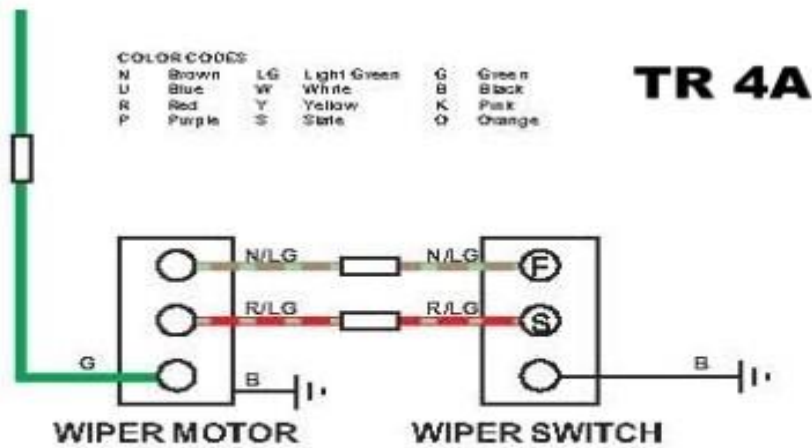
COLOR CODES

| | | | | | |
|---|---|---|---|---|---|
| N | Brown | LG | Light Green | G | Green |
| U | Blue | W | White | B | Black |
| R | Red | Y | Yellow | K | Pink |
| P | Purple | S | Slate | O | Orange |

TR 4A

N/LG
N/LG
F
R/LG
R/LG
S
G
B
B

WIPER MOTOR
WIPER SWITCH